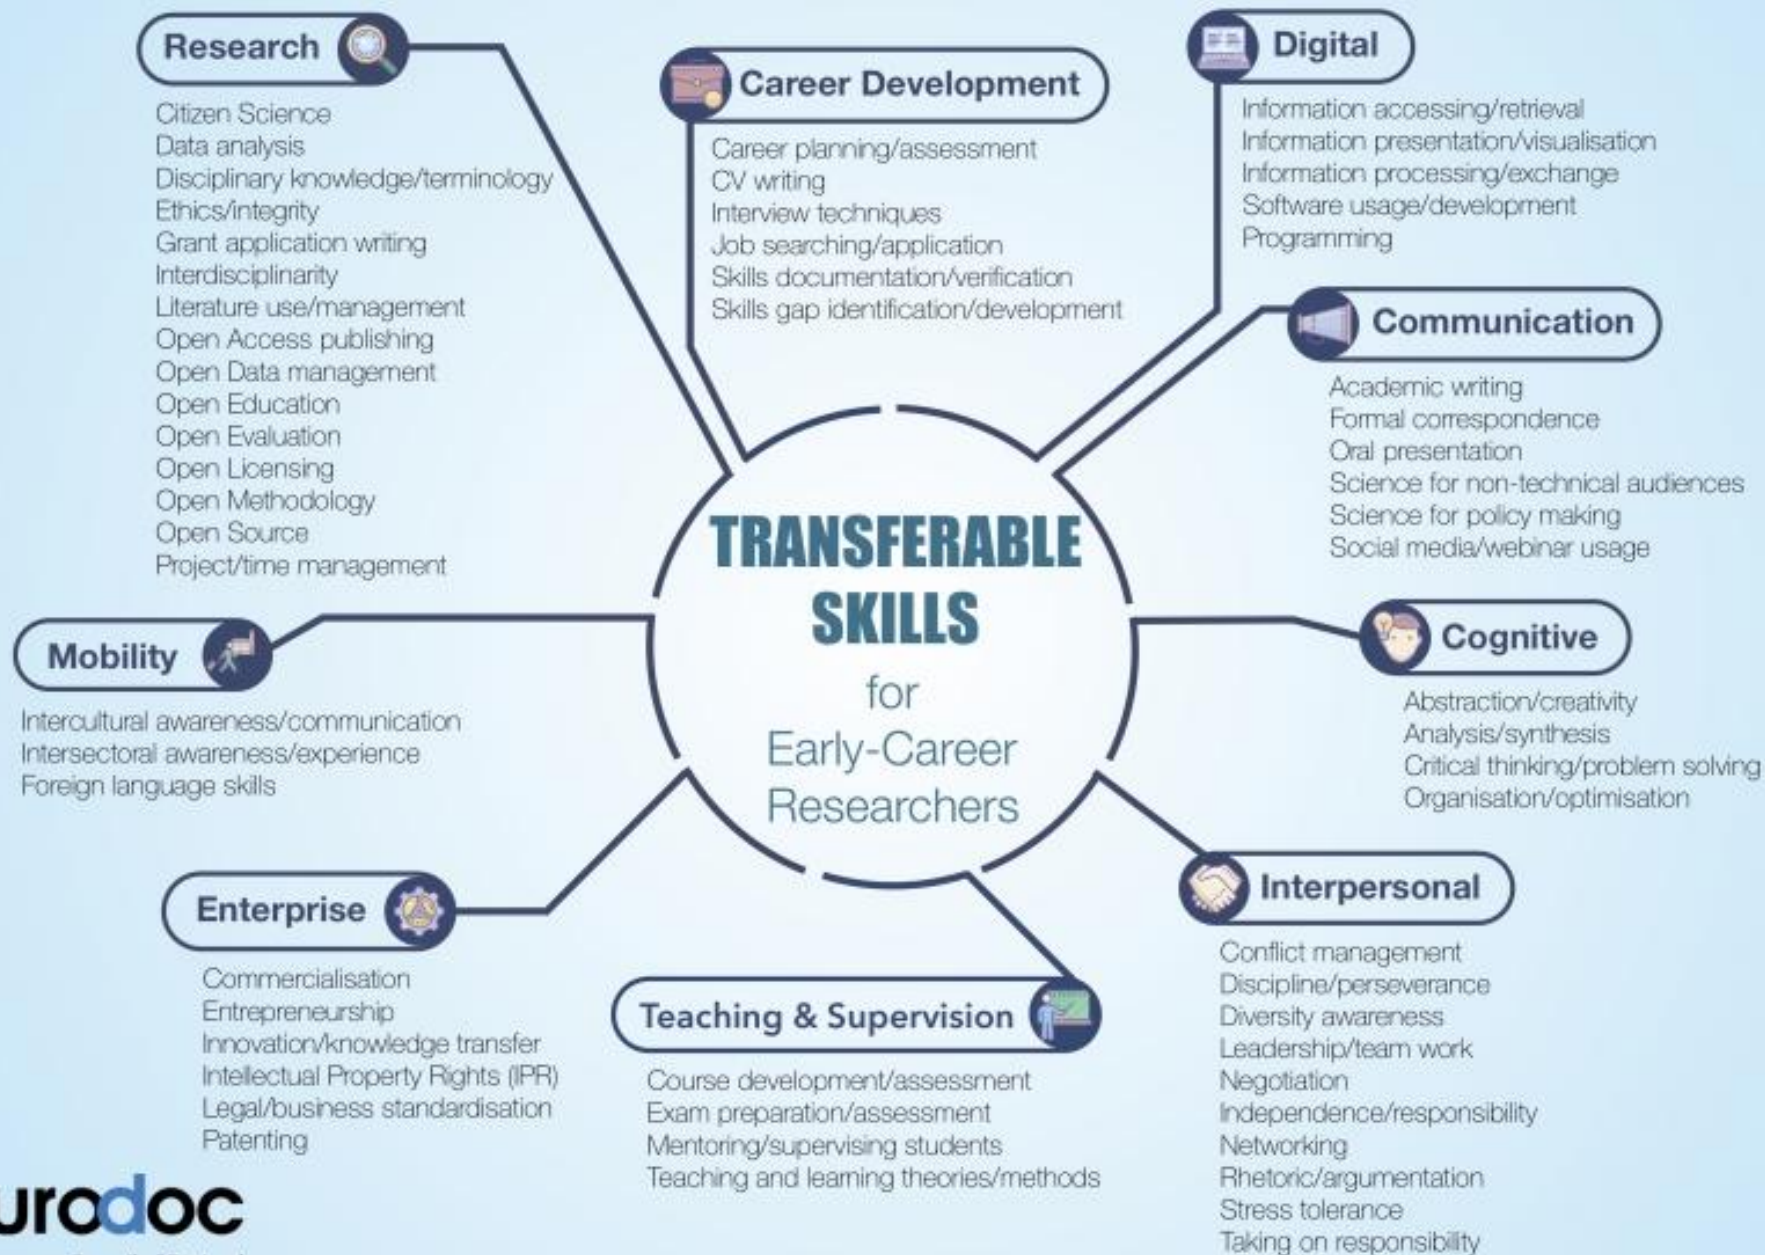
Research

Citizen Science
Data analysis
Disciplinary knowledge/terminology
Ethics/integrity
Grant application writing
Interdisciplinarity
Literature use/management
Open Access publishing
Open Data management
Open Education
Open Evaluation
Open Licensing
Open Methodology
Open Source
Project/time management

Career Development

Career planning/assessment
CV writing
Interview techniques
Job searching/application
Skills documentation/verification
Skills gap identification/development

Digital

Information accessing/retrieval
Information presentation/visualisation
Information processing/exchange
Software usage/development
Programming

Communication

Academic writing
Formal correspondence
Oral presentation
Science for non-technical audiences
Science for policy making
Social media/webinar usage

TRANSFERABLE SKILLS for Early-Career Researchers

Mobility

Intercultural awareness/communication
Intersectoral awareness/experience
Foreign language skills

Cognitive

Abstraction/creativity
Analysis/synthesis
Critical thinking/problem solving
Organisation/optimisation

Enterprise

Commercialisation
Entrepreneurship
Innovation/knowledge transfer
Intellectual Property Rights (IPR)
Legal/business standardisation
Patenting

Teaching & Supervision

Course development/assessment
Exam preparation/assessment
Mentoring/supervising students
Teaching and learning theories/methods

Interpersonal

Conflict management
Discipline/perseverance
Diversity awareness
Leadership/team work
Negotiation
Independence/responsibility
Networking
Rhetoric/argumentation
Stress tolerance
Taking on responsibility

urodoc